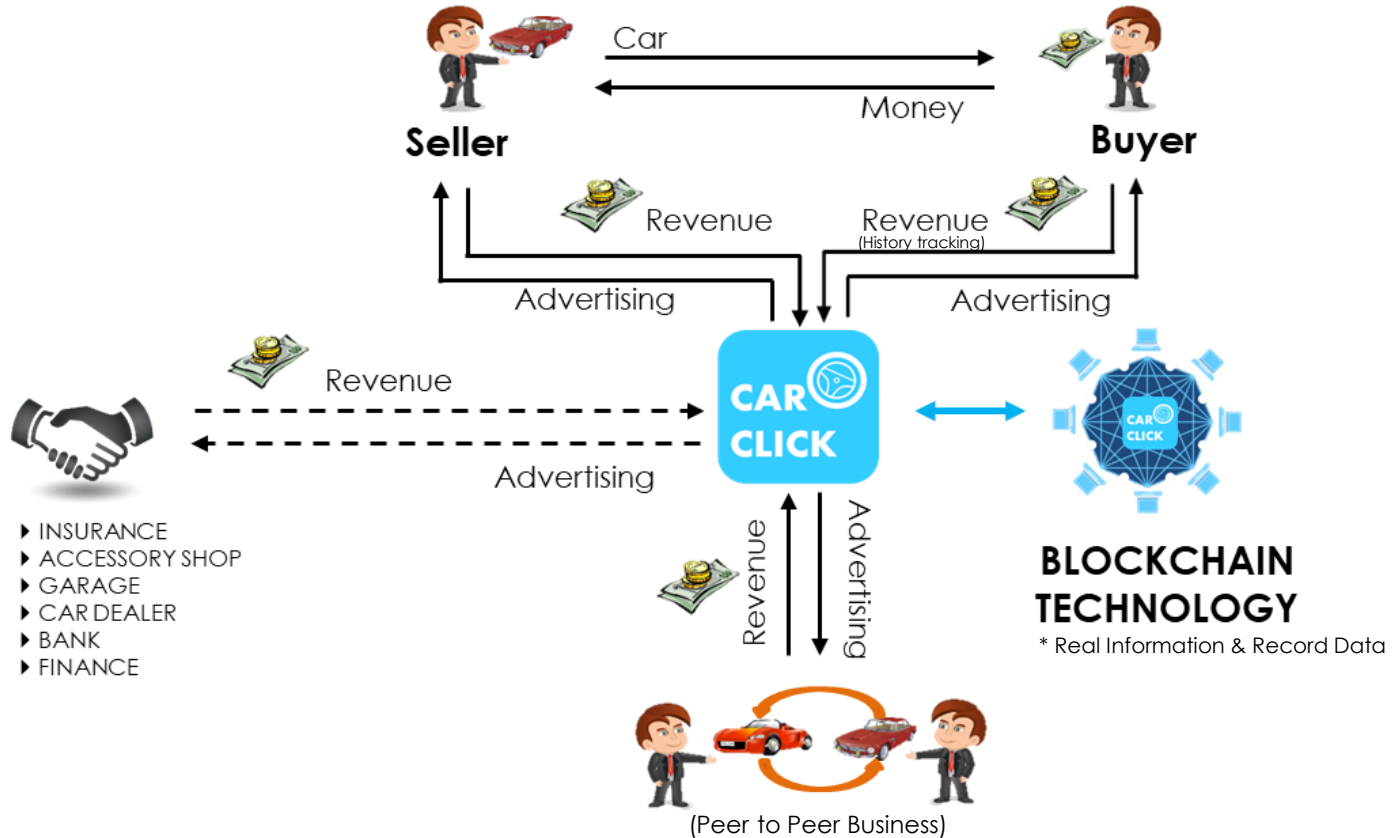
Car

Money

Seller

Buyer

Revenue

Revenue
(History tracking)

Advertising

Advertising

Revenue

CAR CLICK

Advertising

CAR CLICK

- INSURANCE
- ACCESSORY SHOP
- GARAGE
- CAR DEALER
- BANK
- FINANCE

Revenue

Advertising

BLOCKCHAIN TECHNOLOGY
* Real Information & Record Data

(Peer to Peer Business)